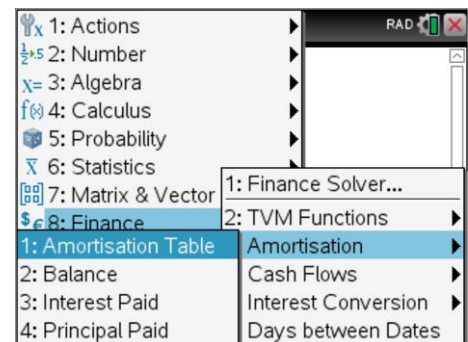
1: Actions
2: Number
3: Algebra
4: Calculus
5: Probability
6: Statistics
7: Matrix & Vector
8: Finance

RAD

1: Finance Solver...
2: TVM Functions
3: Amortisation
4: Cash Flows
5: Interest Conversion
6: Days between Dates

1: Amortisation Table
2: Balance
3: Interest Paid
4: Principal Paid